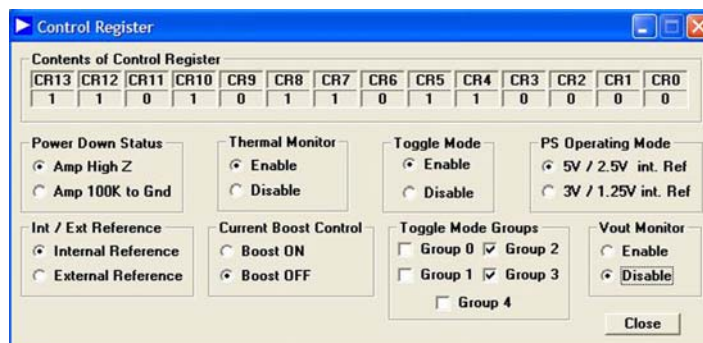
Control Register

Contents of Control Register

| CR13 | CR12 | CR11 | CR10 | CR9 | CR8 | CR7 | CR6 | CR5 | CR4 | CR3 | CR2 | CR1 | CR0 |
|---|---|---|---|---|---|---|---|---|---|---|---|---|---|
| 1 | 1 | 0 | 1 | 0 | 1 | 1 | 0 | 1 | 1 | 0 | 0 | 0 | 0 |

Power Down Status
Amp High Z
Amp 100K to Gnd

Thermal Monitor
Enable
Disable

Toggle Mode
Enable
Disable

PS Operating Mode
5V / 2.5V int. Ref
3V / 1.25V int. Ref

Int / Ext Reference
Internal Reference
External Reference

Current Boost Control
Boost ON
Boost OFF

Toggle Mode Groups
Group 0
Group 2
Group 1
Group 3
Group 4

Vout Monitor
Enable
Disable

Close